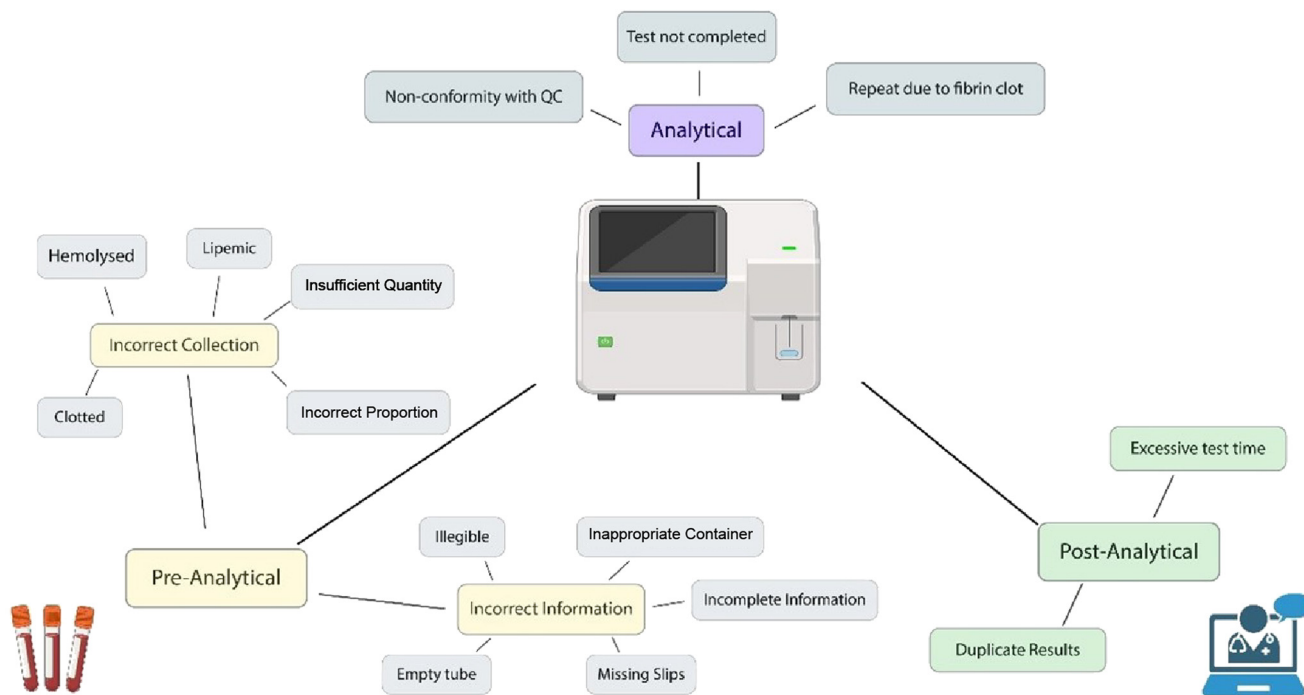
Test not completed

Non-conformity with QC

Analytical

Repeat due to fibrin clot

Hemolysed

Lipemic

Insufficient Quantity

Incorrect Collection

Clotted

Incorrect Proportion

Excessive test time

Illegible

Inappropriate Container

Pre-Analytical

Incorrect Information

Incomplete Information

Post-Analytical

Empty tube

Missing Slips

Duplicate Results